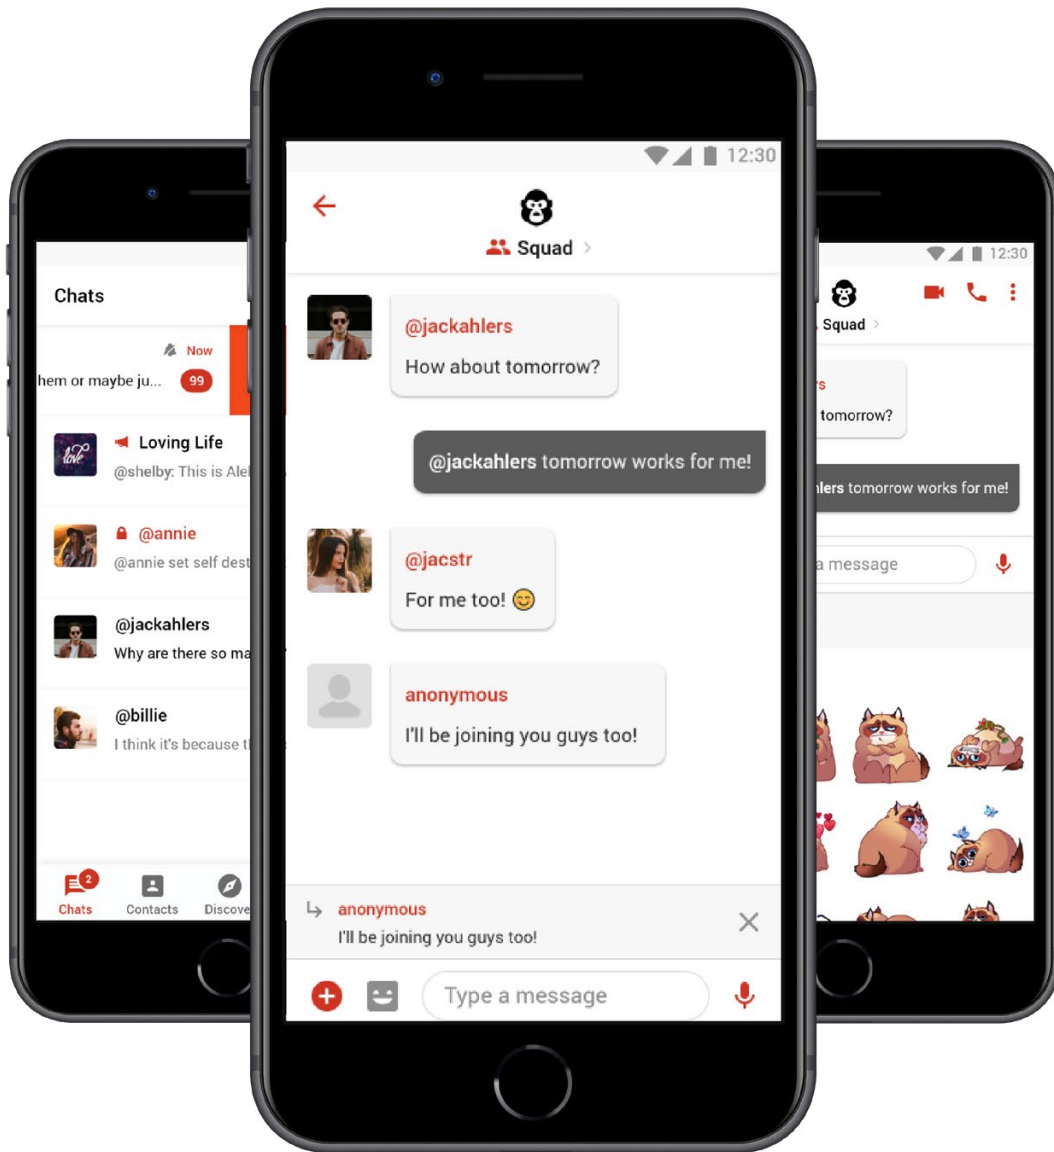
Chats

Now
hem or maybe ju... 99

Loving Life
@shelby: This is Ale

@annie
@annie set self dest

@jackahlers
Why are there so ma

@billie
I think it's because t

2
Chats
Contacts
Discove

12:30

Squad

@jackahlers
How about tomorrow?

@jackahlers tomorrow works for me!

@jacstr
For me too! 😊

anonymous
I'll be joining you guys too!

anonymous
I'll be joining you guys too!

Type a message

12:30

Squad

rs
tomorrow?

lers tomorrow works for me!

a message